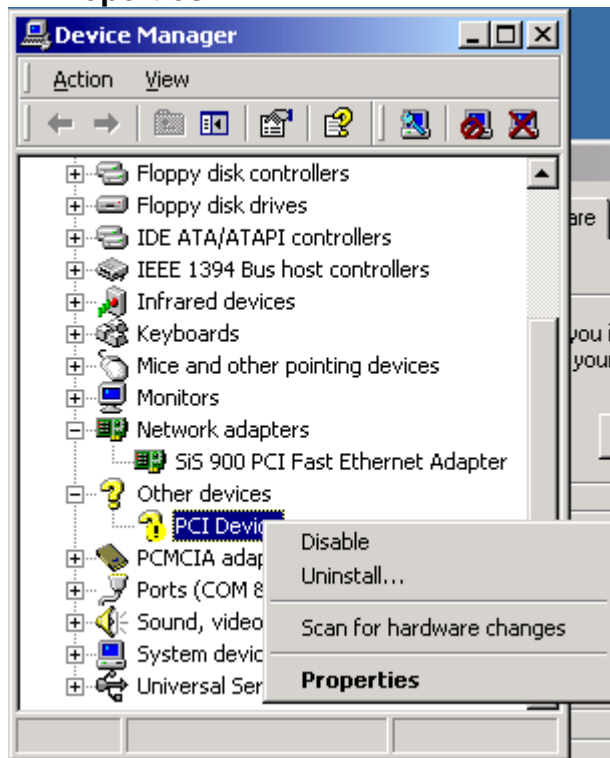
Device Manager

Action View

Floppy disk controllers
Floppy disk drives
IDE ATA/ATAPI controllers
IEEE 1394 Bus host controllers
Infrared devices
Keyboards
Mice and other pointing devices
Monitors
Network adapters
SiS 900 PCI Fast Ethernet Adapter
Other devices
PCI Devic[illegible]
PCMCIA adap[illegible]
Ports (COM &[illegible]
Sound, video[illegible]
System devic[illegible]
Universal Ser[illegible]

Disable
Uninstall...
Scan for hardware changes
Properties

are
you i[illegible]
your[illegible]